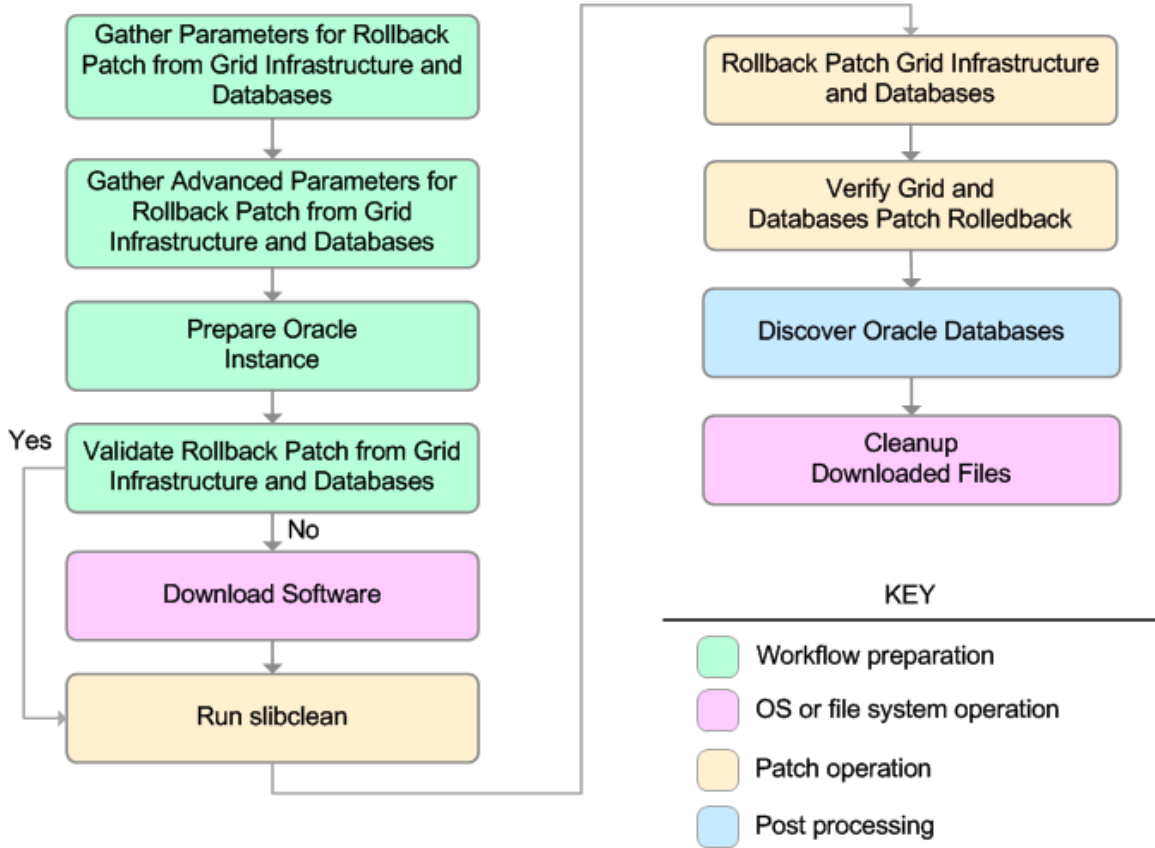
Gather Parameters for Rollback Patch from Grid Infrastructure and Databases

Gather Advanced Parameters for Rollback Patch from Grid Infrastructure and Databases

Prepare Oracle Instance

Yes

Validate Rollback Patch from Grid Infrastructure and Databases

No

Download Software

Run slibclean

Rollback Patch Grid Infrastructure and Databases

Verify Grid and Databases Patch Rolledback

Discover Oracle Databases

Cleanup Downloaded Files

KEY

Workflow preparation

OS or file system operation

Patch operation

Post processing